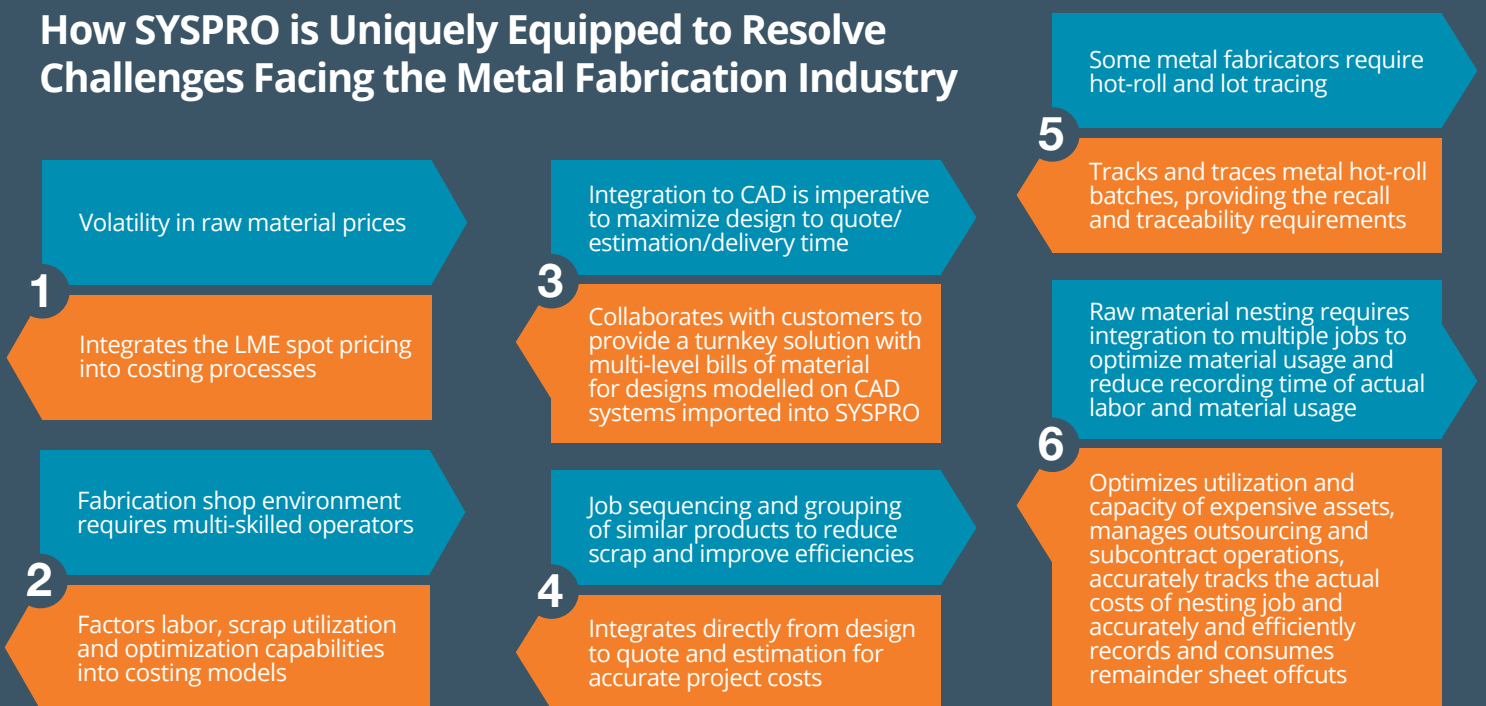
How SYSPRO is Uniquely Equipped to Resolve Challenges Facing the Metal Fabrication Industry

Volatility in raw material prices

1

Integrates the LME spot pricing into costing processes

Fabrication shop environment requires multi-skilled operators

2

Factors labor, scrap utilization and optimization capabilities into costing models

Integration to CAD is imperative to maximize design to quote/ estimation/delivery time

3

Collaborates with customers to provide a turnkey solution with multi-level bills of material for designs modelled on CAD systems imported into SYSPRO

Job sequencing and grouping of similar products to reduce scrap and improve efficiencies

4

Integrates directly from design to quote and estimation for accurate project costs

Some metal fabricators require hot-roll and lot tracing

5

Tracks and traces metal hot-roll batches, providing the recall and traceability requirements

Raw material nesting requires integration to multiple jobs to optimize material usage and reduce recording time of actual labor and material usage

6

Optimizes utilization and capacity of expensive assets, manages outsourcing and subcontract operations, accurately tracks the actual costs of nesting job and accurately and efficiently records and consumes remainder sheet offcuts